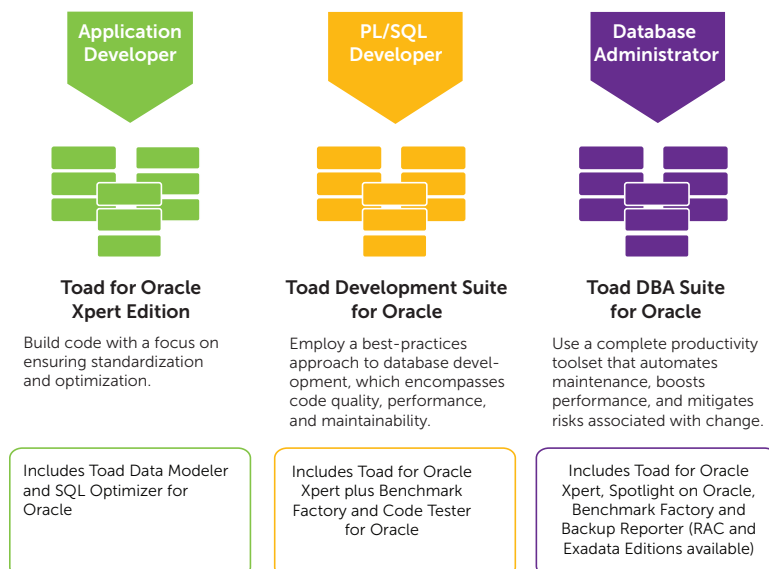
Application Developer

Toad for Oracle Xpert Edition

Build code with a focus on ensuring standardization and optimization.

Includes Toad Data Modeler and SQL Optimizer for Oracle

PL/SQL Developer

Toad Development Suite for Oracle

Employ a best-practices approach to database development, which encompasses code quality, performance, and maintainability.

Includes Toad for Oracle Xpert plus Benchmark Factory and Code Tester for Oracle

Database Administrator

Toad DBA Suite for Oracle

Use a complete productivity toolset that automates maintenance, boosts performance, and mitigates risks associated with change.

Includes Toad for Oracle Xpert, Spotlight on Oracle, Benchmark Factory and Backup Reporter (RAC and Exadata Editions available)